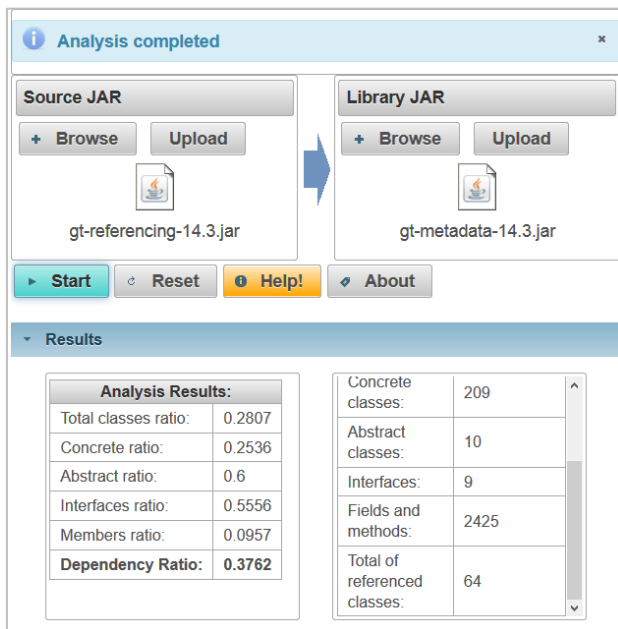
Analysis completed ×

Source JAR
+ Browse Upload
gt-referencing-14.3.jar

Library JAR
+ Browse Upload
gt-metadata-14.3.jar

Start Reset Help! About

Results

| Analysis Results: | |
|---|---|
| Total classes ratio: | 0.2807 |
| Concrete ratio: | 0.2536 |
| Abstract ratio: | 0.6 |
| Interfaces ratio: | 0.5556 |
| Members ratio: | 0.0957 |
| **Dependency Ratio:** | **0.3762** |

| | |
|---|---|
| Concrete classes: | 209 |
| Abstract classes: | 10 |
| Interfaces: | 9 |
| Fields and methods: | 2425 |
| Total of referenced classes: | 64 |